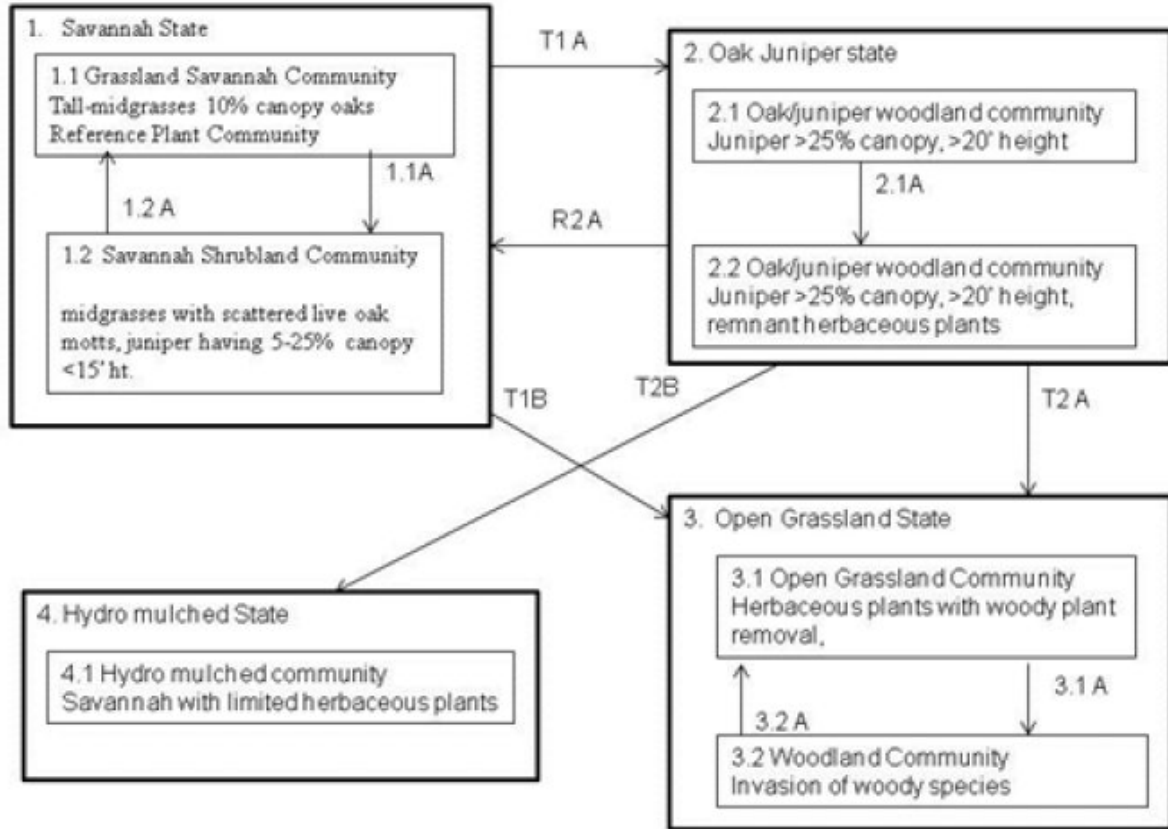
1. Savannah State

1.1 Grassland Savannah Community
Tall-midgrasses 10% canopy oaks
Reference Plant Community

1.1A

1.2 A

1.2 Savannah Shrubland Community

midgrasses with scattered live oak motts, juniper having 5-25% canopy <15' ht.

T1 A

R2 A

2. Oak Juniper state

2.1 Oak/juniper woodland community
Juniper >25% canopy, >20' height

2.1A

2.2 Oak/juniper woodland community
Juniper >25% canopy, >20' height, remnant herbaceous plants

T1B

T2B

T2 A

3. Open Grassland State

3.1 Open Grassland Community
Herbaceous plants with woody plant removal,

3.1 A

3.2 A

3.2 Woodland Community
Invasion of woody species

4. Hydro mulched State

4.1 Hydro mulched community
Savannah with limited herbaceous plants